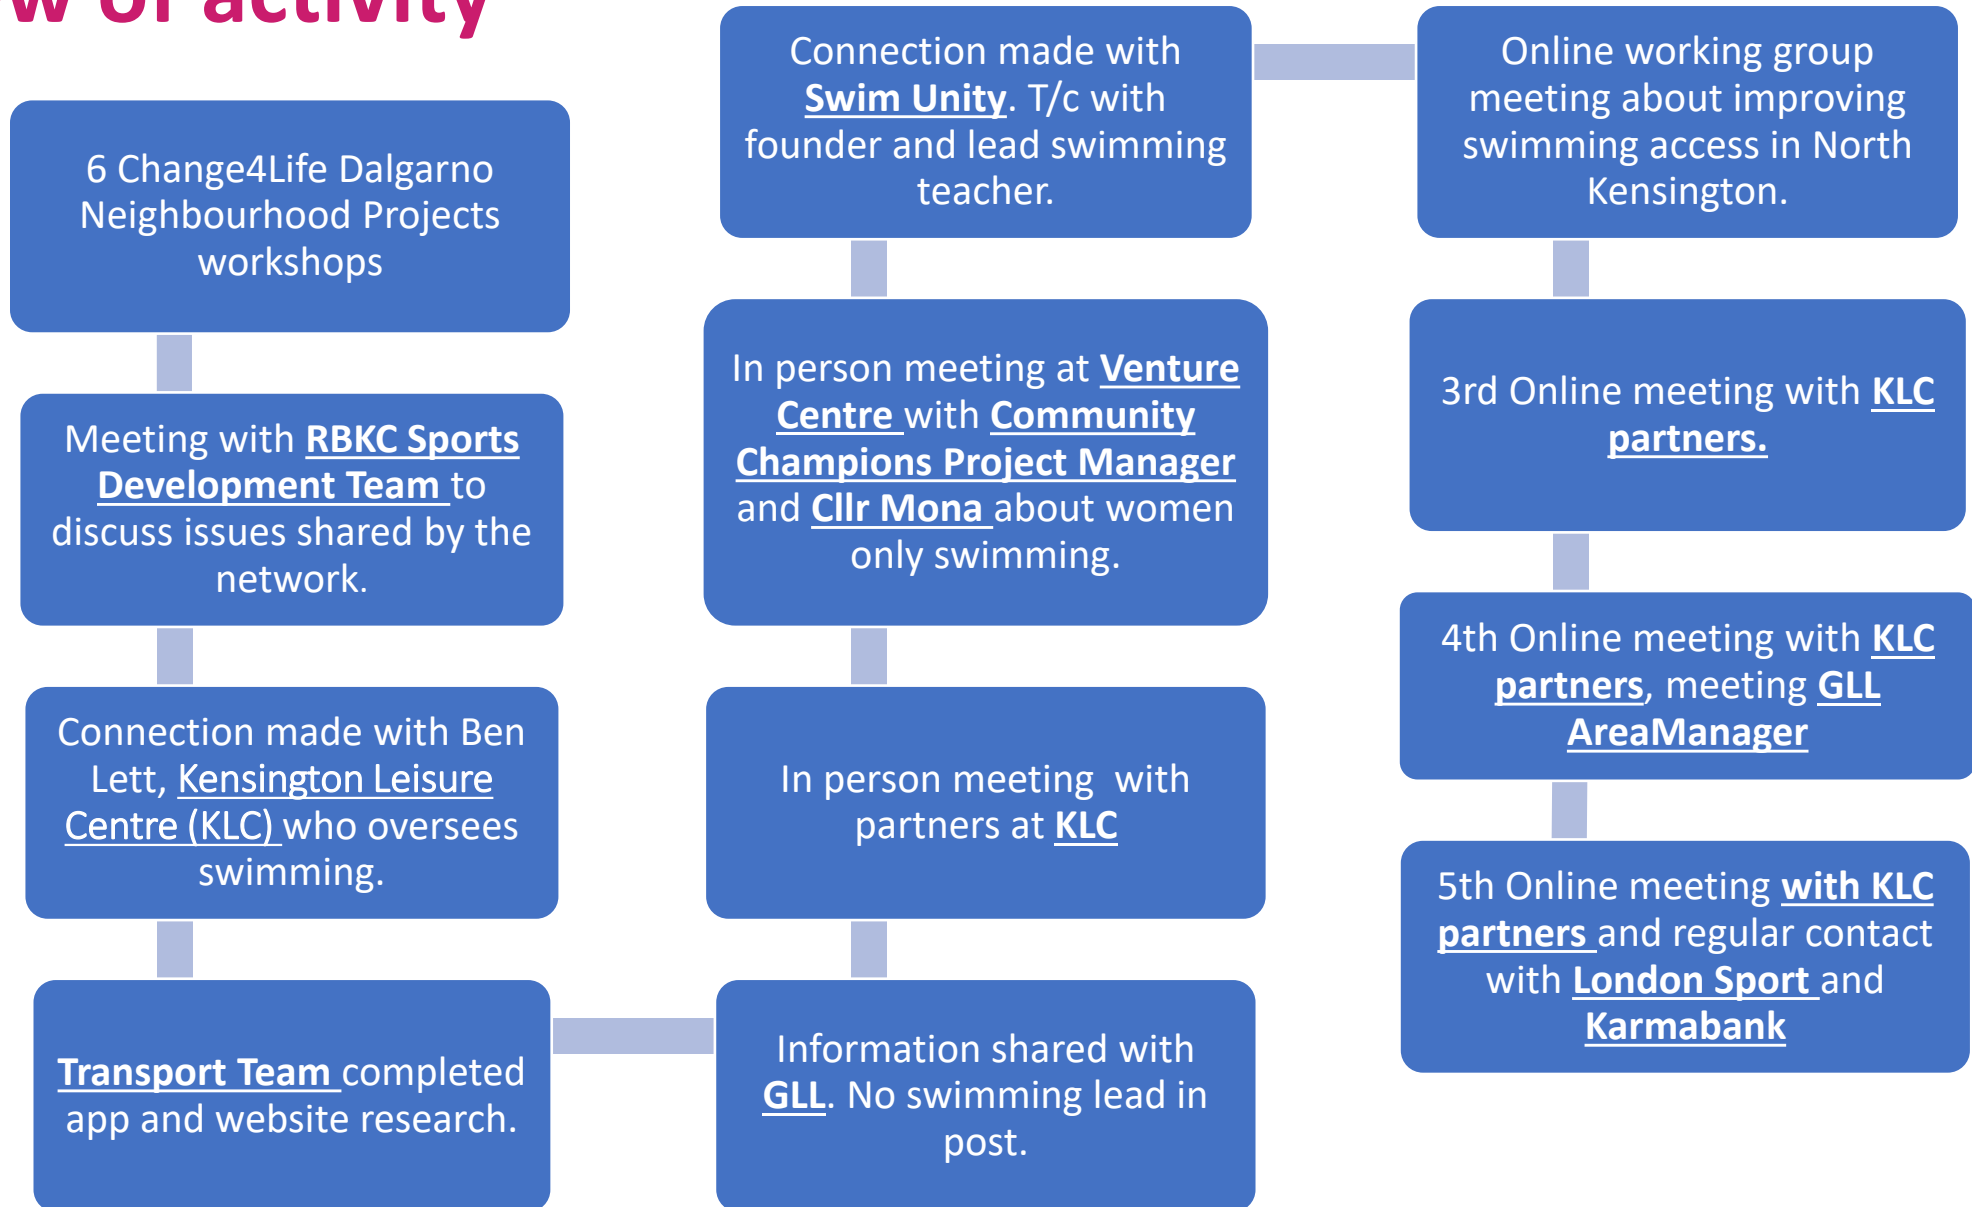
w of activity

6 Change4Life Dalgarno Neighbourhood Projects workshops

Meeting with RBKC Sports Development Team to discuss issues shared by the network.

Connection made with Ben Lett, Kensington Leisure Centre (KLC) who oversees swimming.

Transport Team completed app and website research.

Connection made with Swim Unity. T/c with founder and lead swimming teacher.

In person meeting at Venture Centre with Community Champions Project Manager and Cllr Mona about women only swimming.

In person meeting with partners at KLC

Information shared with GLL. No swimming lead in post.

Online working group meeting about improving swimming access in North Kensington.

3rd Online meeting with KLC partners.

4th Online meeting with KLC partners, meeting GLL AreaManager

5th Online meeting with KLC partners and regular contact with London Sport and Karmabank